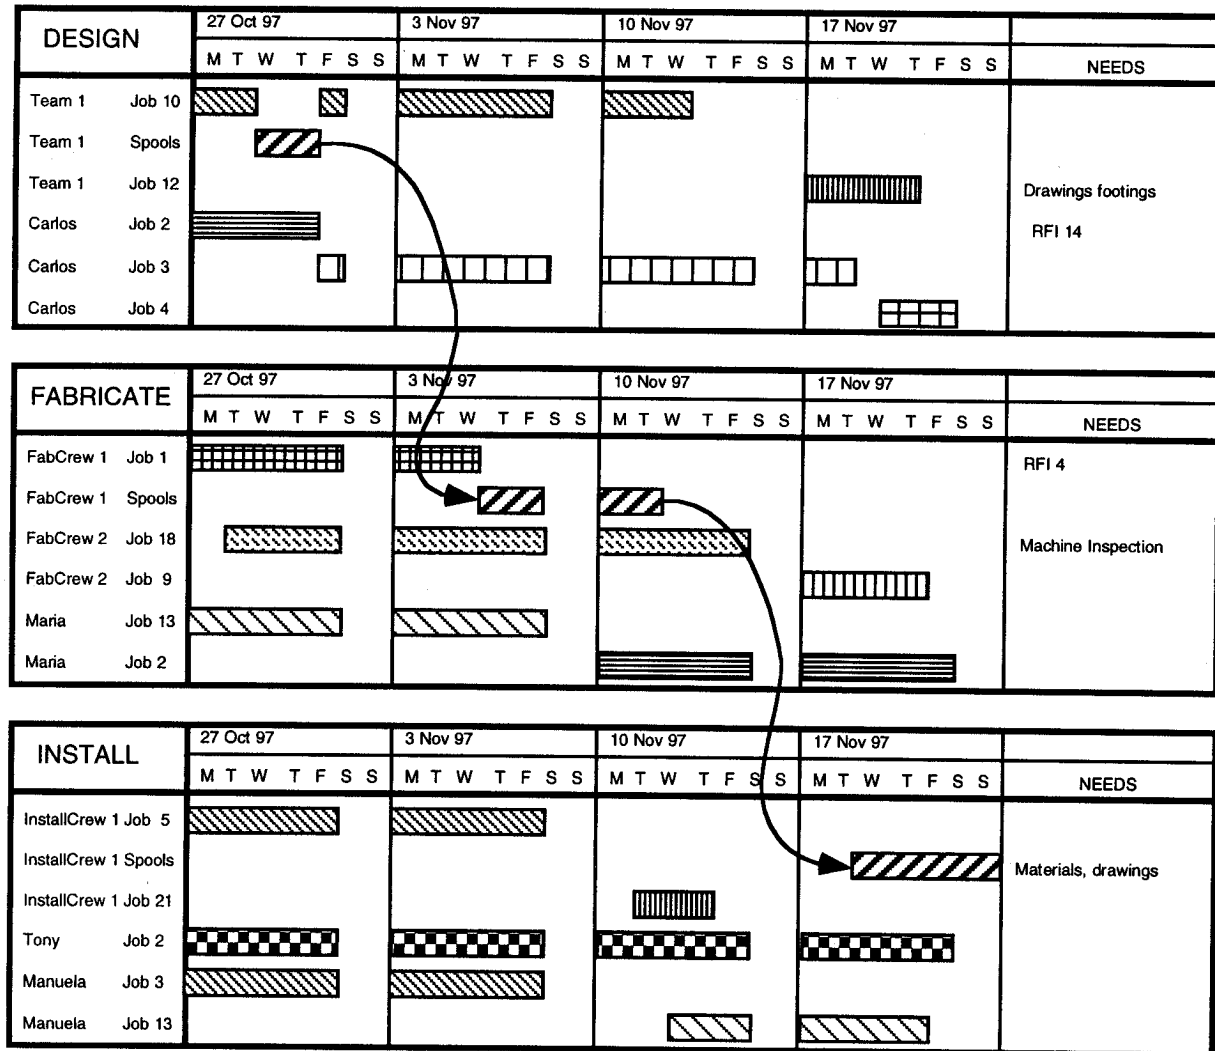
| DESIGN | 27 Oct 97 | 3 Nov 97 | 10 Nov 97 | 17 Nov 97 | |
|---|---|---|---|---|---|
| | M T W T F S S | M T W T F S S | M T W T F S S | M T W T F S S | NEEDS |
| Team 1 Job 10 | | | | | |
| Team 1 Spools | | | | | |
| Team 1 Job 12 | | | | | Drawings footings |
| Carlos Job 2 | | | | | RFI 14 |
| Carlos Job 3 | | | | | |
| Carlos Job 4 | | | | | |

| FABRICATE | 27 Oct 97 | 3 Nov 97 | 10 Nov 97 | 17 Nov 97 | |
|---|---|---|---|---|---|
| | M T W T F S S | M T W T F S S | M T W T F S S | M T W T F S S | NEEDS |
| FabCrew 1 Job 1 | | | | | RFI 4 |
| FabCrew 1 Spools | | | | | |
| FabCrew 2 Job 18 | | | | | Machine Inspection |
| FabCrew 2 Job 9 | | | | | |
| Maria Job 13 | | | | | |
| Maria Job 2 | | | | | |

| INSTALL | 27 Oct 97 | 3 Nov 97 | 10 Nov 97 | 17 Nov 97 | |
|---|---|---|---|---|---|
| | M T W T F S S | M T W T F S S | M T W T F S S | M T W T F S S | NEEDS |
| InstallCrew 1 Job 5 | | | | | |
| InstallCrew 1 Spools | | | | | Materials, drawings |
| InstallCrew 1 Job 21 | | | | | |
| Tony Job 2 | | | | | |
| Manuela Job 3 | | | | | |
| Manuela Job 13 | | | | | |